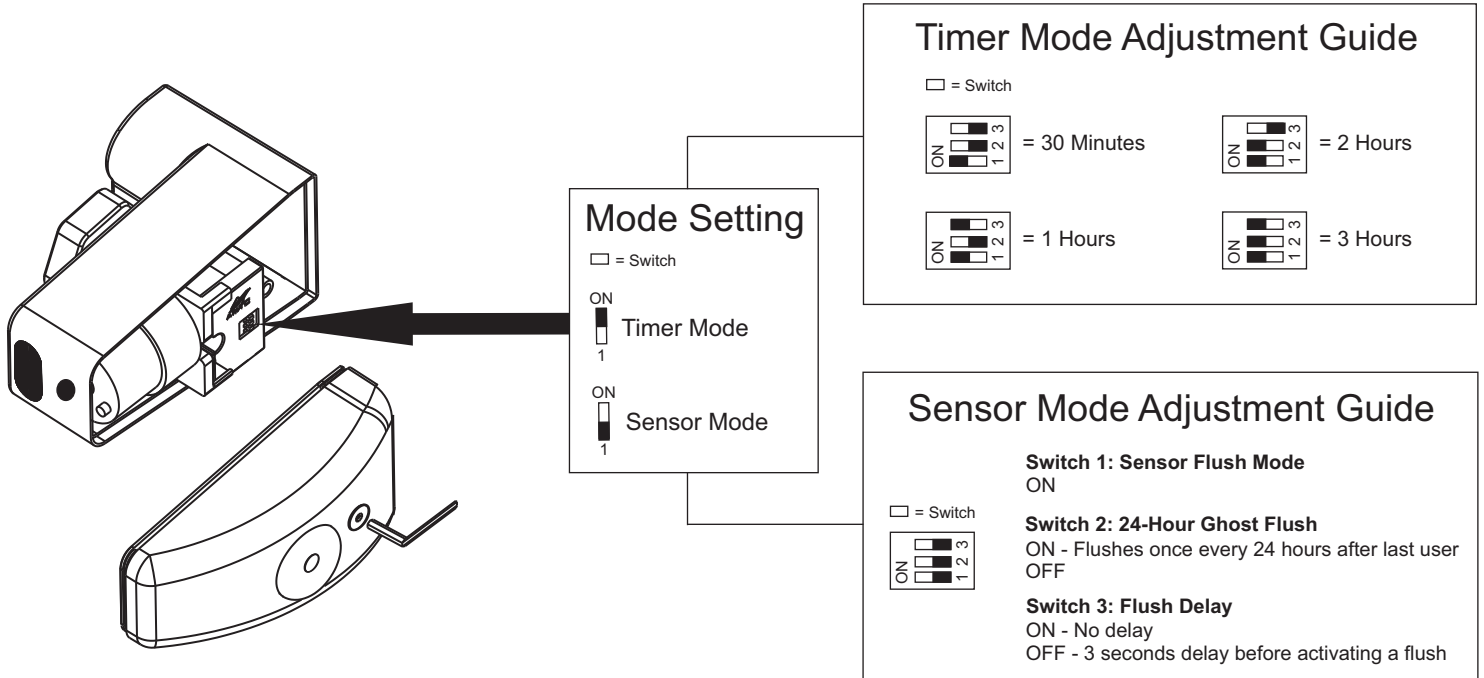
Timer Mode Adjustment Guide

□ = Switch

ON 1 2 3 = 30 Minutes

ON 1 2 3 = 2 Hours

ON 1 2 3 = 1 Hours

ON 1 2 3 = 3 Hours

Mode Setting

□ = Switch

ON
1
Timer Mode

ON
1
Sensor Mode

Sensor Mode Adjustment Guide

□ = Switch

ON 1 2 3

**Switch 1: Sensor Flush Mode**
ON

**Switch 2: 24-Hour Ghost Flush**
ON - Flushes once every 24 hours after last user
OFF

**Switch 3: Flush Delay**
ON - No delay
OFF - 3 seconds delay before activating a flush